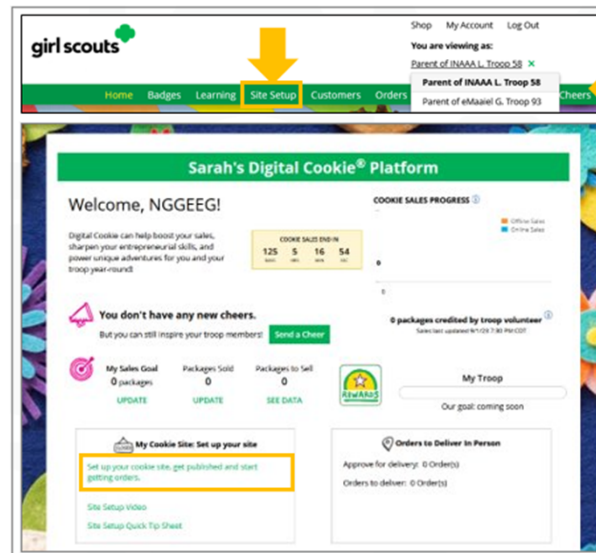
girl scouts

Shop My Account Log Out

You are viewing as:

Parent of INAAA L. Troop 58 ×

Parent of INAAA L. Troop 58

Parent of eMaaiel G. Troop 93

Home Badges Learning Site Setup Customers Orders Cheers

Sarah's Digital Cookie® Platform

Welcome, NGGEEG!

Digital Cookie can help boost your sales, sharpen your entrepreneurial skills, and power unique adventures for you and your troop year-round!

COOKIE SALES END IN

| 125 | 5 | 16 | 54 |
|---|---|---|---|
| DAYS | HRS | MIN | SEC |

COOKIE SALES PROGRESS

Offline Sales
Online Sales

0

0

0 packages credited by troop volunteer

Sales last updated 9/1/23 7:30 PM CDT

You don't have any new cheers.

But you can still inspire your troop members! Send a Cheer

My Sales Goal
0 packages
UPDATE

Packages Sold
0
UPDATE

Packages to Sell
0
SEE DATA

REWARDS

My Troop

Our goal: coming soon

My Cookie Site: Set up your site

Set up your cookie site, get published and start getting orders.

Site Setup Video

Site Setup Quick Tip Sheet

Orders to Deliver In Person

Approve for delivery: 0 Order(s)

Orders to deliver: 0 Order(s)